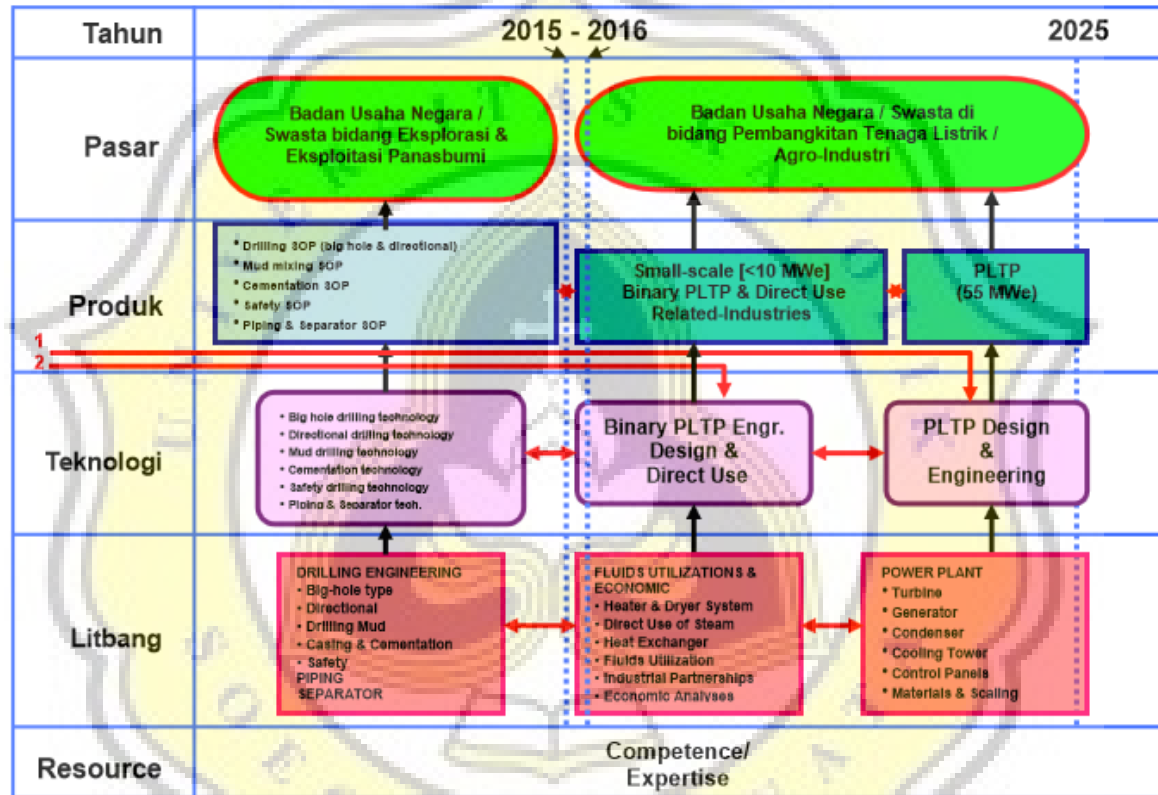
Tahun

2015 - 2016

2025

Pasar

Badan Usaha Negara / Swasta bidang Eksplorasi & Eksploitasi Panasbumi

Badan Usaha Negara / Swasta di bidang Pembangkitan Tenaga Listrik / Agro-Industri

Produk

- Drilling SOP (big hole & directional)
- Mud mixing SOP
- Cementation SOP
- Safety SOP
- Piping & Separator SOP

Small-scale [<10 MWe] Binary PLTP & Direct Use Related-Industries

PLTP (55 MWe)

1

2

Teknologi

- Big hole drilling technology
- Directional drilling technology
- Mud drilling technology
- Cementation technology
- Safety drilling technology
- Piping & Separator tech.

Binary PLTP Engr. Design & Direct Use

PLTP Design & Engineering

Litbang

DRILLING ENGINEERING
- Big-hole type
- Directional
- Drilling Mud
- Casing & Cementation
- Safety
PIPING
SEPARATOR

FLUIDS UTILIZATIONS & ECONOMIC
- Heater & Dryer System
- Direct Use of Steam
- Heat Exchanger
- Fluids Utilization
- Industrial Partnerships
- Economic Analyses

POWER PLANT
- Turbine
- Generator
- Condenser
- Cooling Tower
- Control Panels
- Materials & Scaling

Resource

Competence/ Expertise